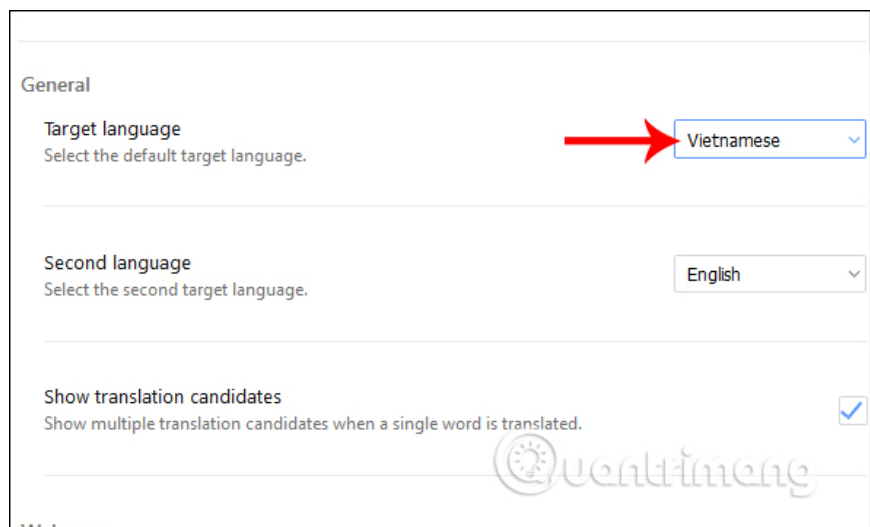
General

Target language
Select the default target language.

Vietnamese

Second language
Select the second target language.

English

Show translation candidates
Show multiple translation candidates when a single word is translated.

Quantrimang